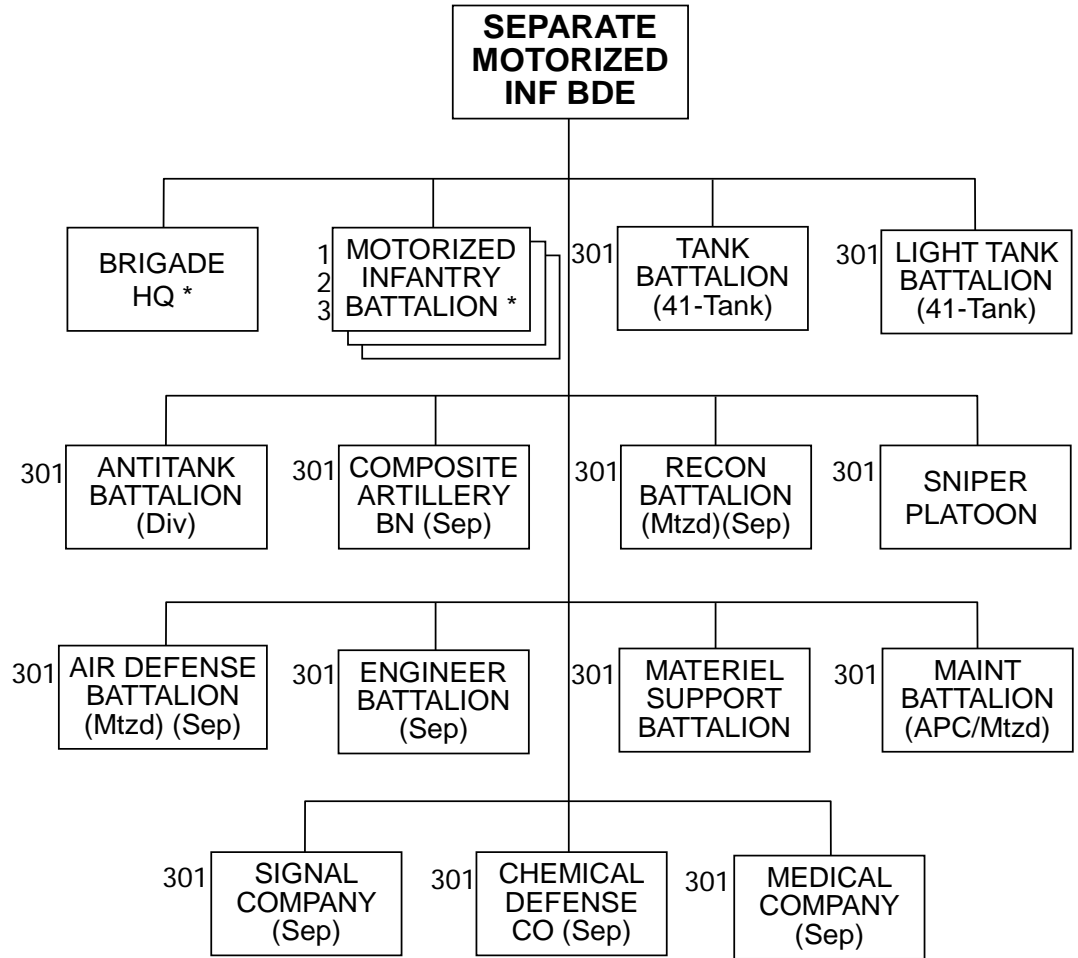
SEPARATE MOTORIZED INF BDE

BRIGADE HQ *

1 2 3 MOTORIZED INFANTRY BATTALION *

301 TANK BATTALION (41-Tank)

301 LIGHT TANK BATTALION (41-Tank)

301 ANTITANK BATTALION (Div)

301 COMPOSITE ARTILLERY BN (Sep)

301 RECON BATTALION (Mtzd)(Sep)

301 SNIPER PLATOON

301 AIR DEFENSE BATTALION (Mtzd) (Sep)

301 ENGINEER BATTALION (Sep)

301 MATERIEL SUPPORT BATTALION

301 MAINT BATTALION (APC/Mtzd)

301 SIGNAL COMPANY (Sep)

301 CHEMICAL DEFENSE CO (Sep)

301 MEDICAL COMPANY (Sep)